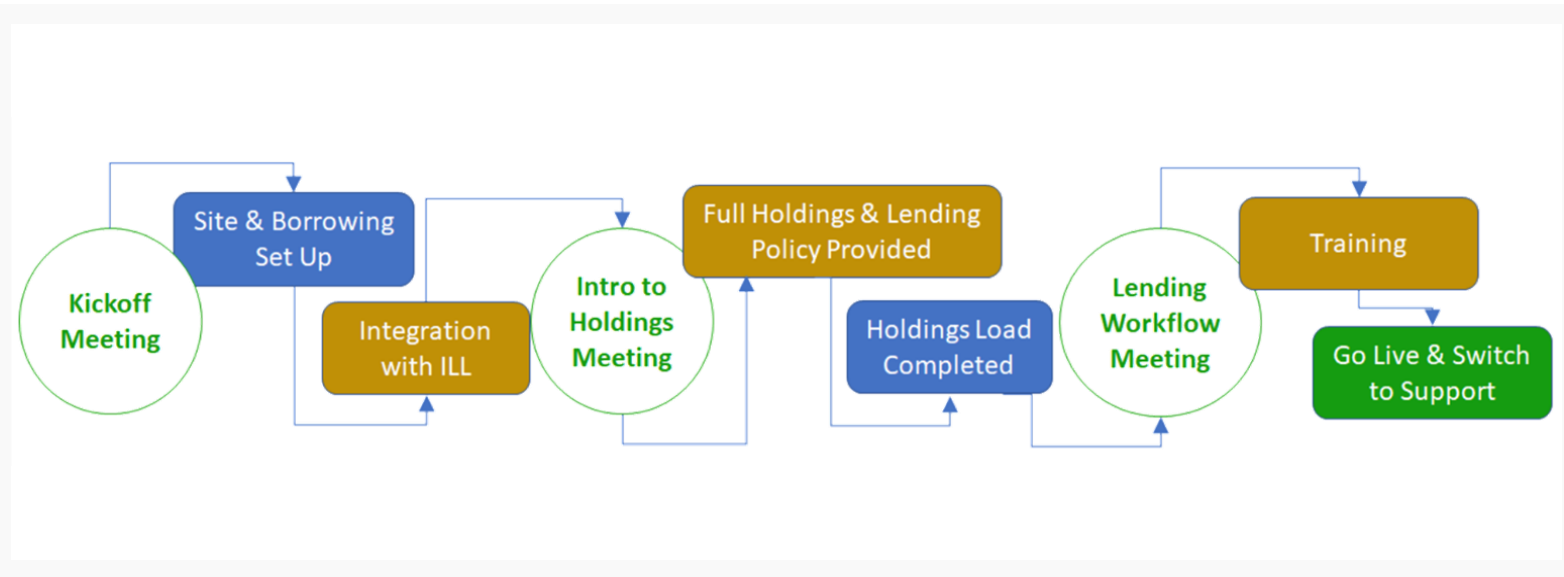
Kickoff Meeting

Site & Borrowing Set Up

Integration with ILL

Intro to Holdings Meeting

Full Holdings & Lending Policy Provided

Holdings Load Completed

Lending Workflow Meeting

Training

Go Live & Switch to Support